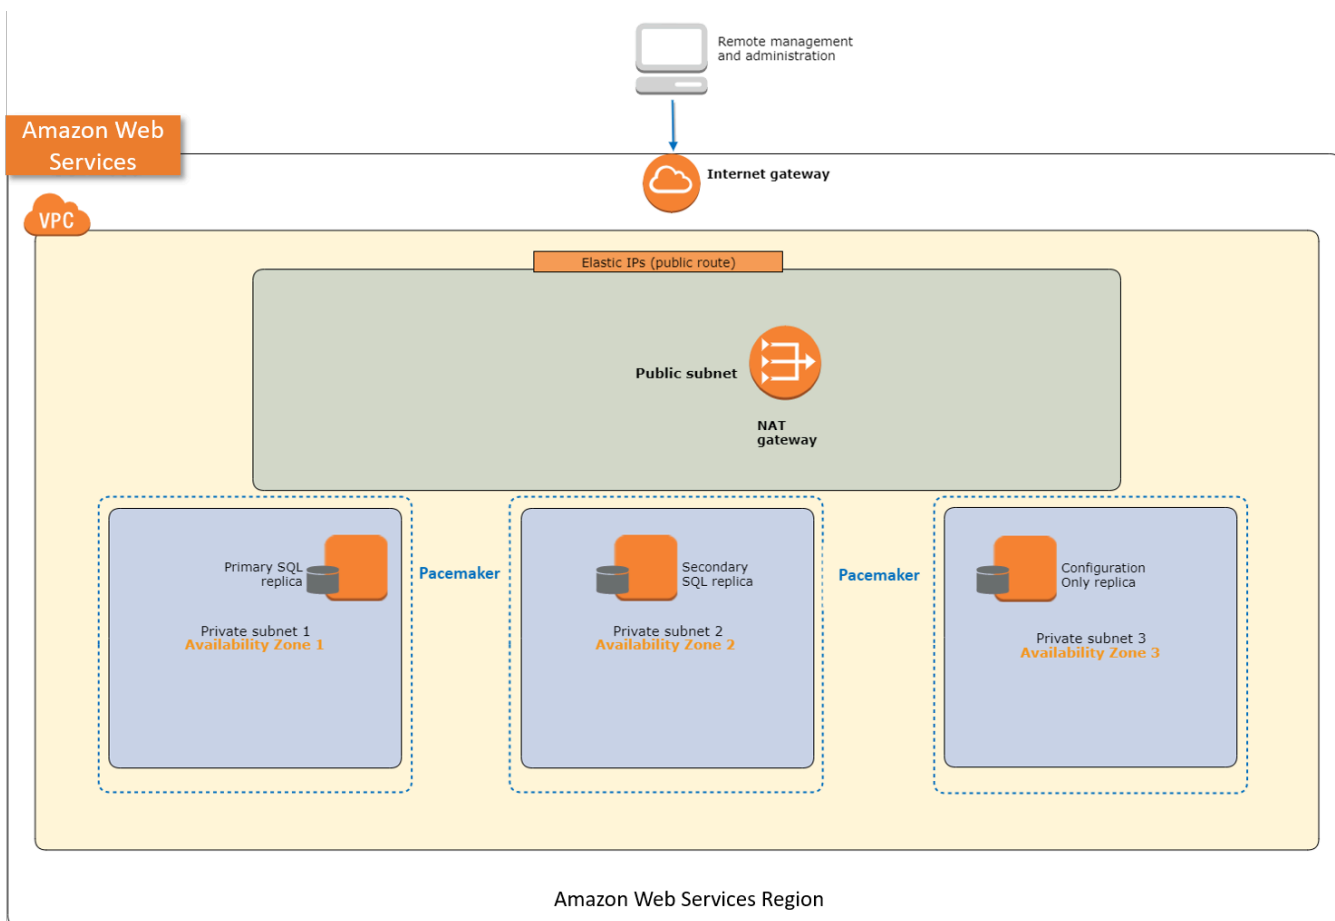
Remote management and administration

Amazon Web Services

Internet gateway

VPC

Elastic IPs (public route)

Public subnet

NAT gateway

Primary SQL replica

Private subnet 1
Availability Zone 1

Pacemaker

Secondary SQL replica

Private subnet 2
Availability Zone 2

Pacemaker

Configuration Only replica

Private subnet 3
Availability Zone 3

Amazon Web Services Region